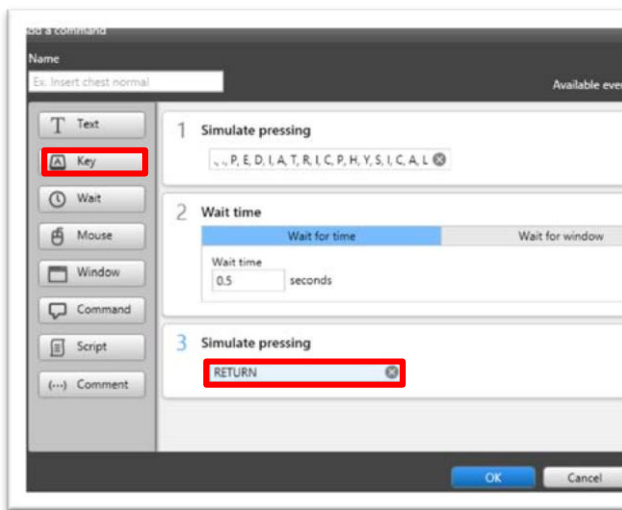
dd a command
Name
Ex. Insert chest normal
Available eve

Text
Key
Wait
Mouse
Window
Command
Script
Comment

1 Simulate pressing
, , , P, E, D, I, A, T, R, I, C, P, H, Y, S, I, C, A, L

2 Wait time
Wait for time
Wait for window
Wait time
0.5
seconds

3 Simulate pressing
RETURN

OK
Cancel